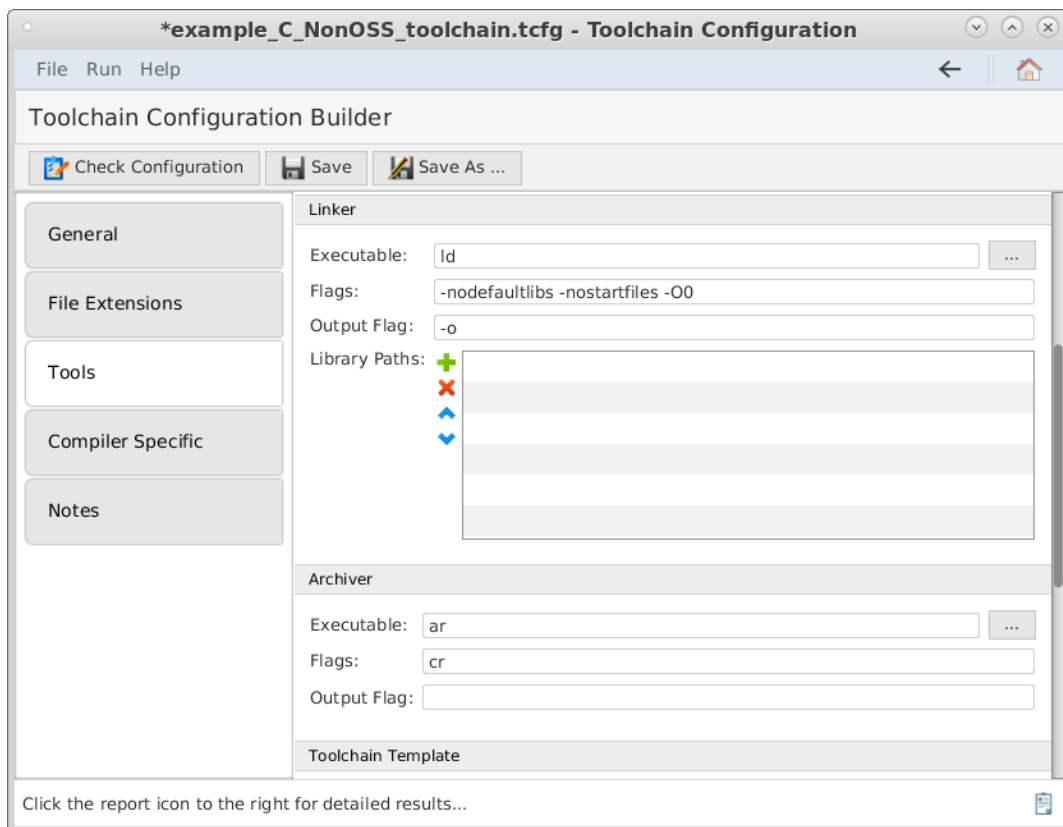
*example_C_NonOSS_toolchain.tcfg - Toolchain Configuration

File Run Help

Toolchain Configuration Builder

Check Configuration | Save | Save As ...

General

File Extensions

Tools

Compiler Specific

Notes

Linker

Executable: ld ...

Flags: -nodefaultlibs -nostartfiles -O0

Output Flag: -o

Library Paths:

Archiver

Executable: ar ...

Flags: cr

Output Flag:

Toolchain Template

Click the report icon to the right for detailed results...